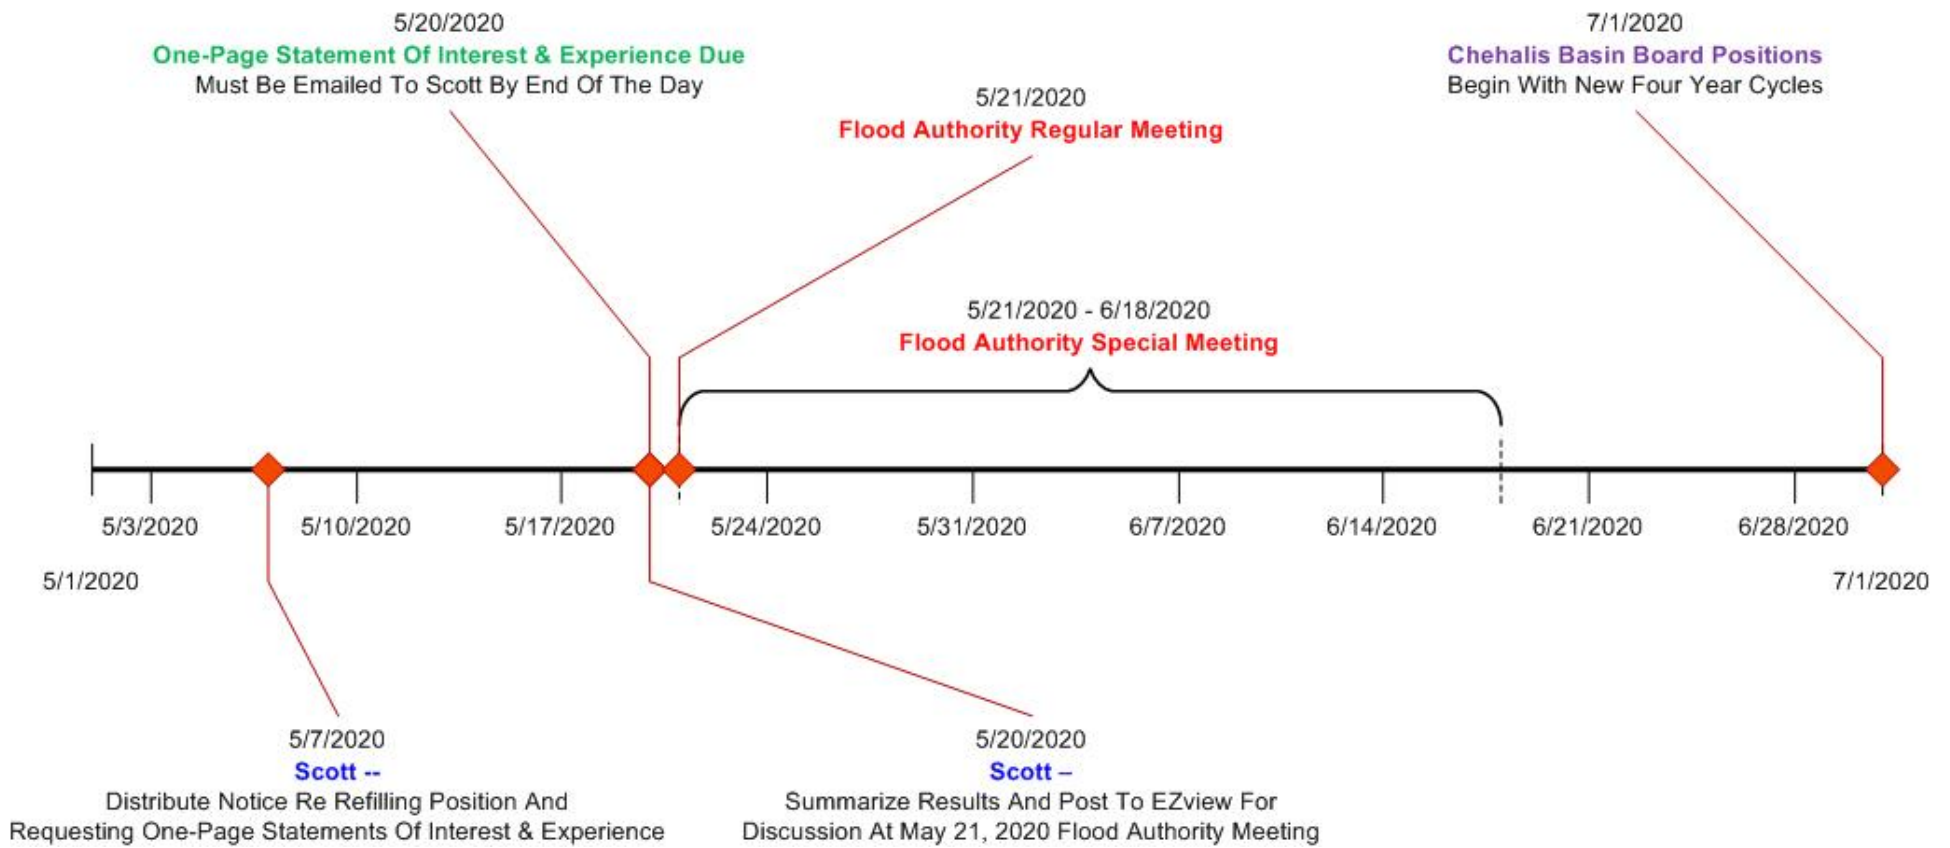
5/20/2020
One-Page Statement Of Interest & Experience Due
Must Be Emailed To Scott By End Of The Day

7/1/2020
Chehalis Basin Board Positions
Begin With New Four Year Cycles

5/21/2020
Flood Authority Regular Meeting

5/21/2020 - 6/18/2020
Flood Authority Special Meeting

5/3/2020 5/10/2020 5/17/2020 5/24/2020 5/31/2020 6/7/2020 6/14/2020 6/21/2020 6/28/2020

5/1/2020

7/1/2020

5/7/2020
Scott --
Distribute Notice Re Refilling Position And
Requesting One-Page Statements Of Interest & Experience

5/20/2020
Scott –
Summarize Results And Post To EZview For
Discussion At May 21, 2020 Flood Authority Meeting